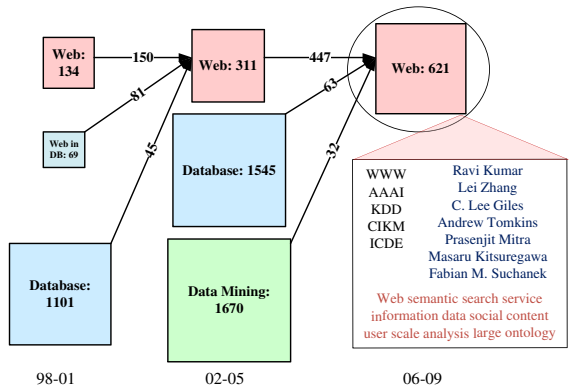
Web: 134

150

Web: 311

447

Web: 621

81

Web in DB: 69

63

45

Database: 1545

32

WWW
AAAI
KDD
CIKM
ICDE

Ravi Kumar
Lei Zhang
C. Lee Giles
Andrew Tomkins
Prasenjit Mitra
Masaru Kitsuregawa
Fabian M. Suchanek

Database: 1101

Data Mining: 1670

Web semantic search service information data social content user scale analysis large ontology

98-01

02-05

06-09